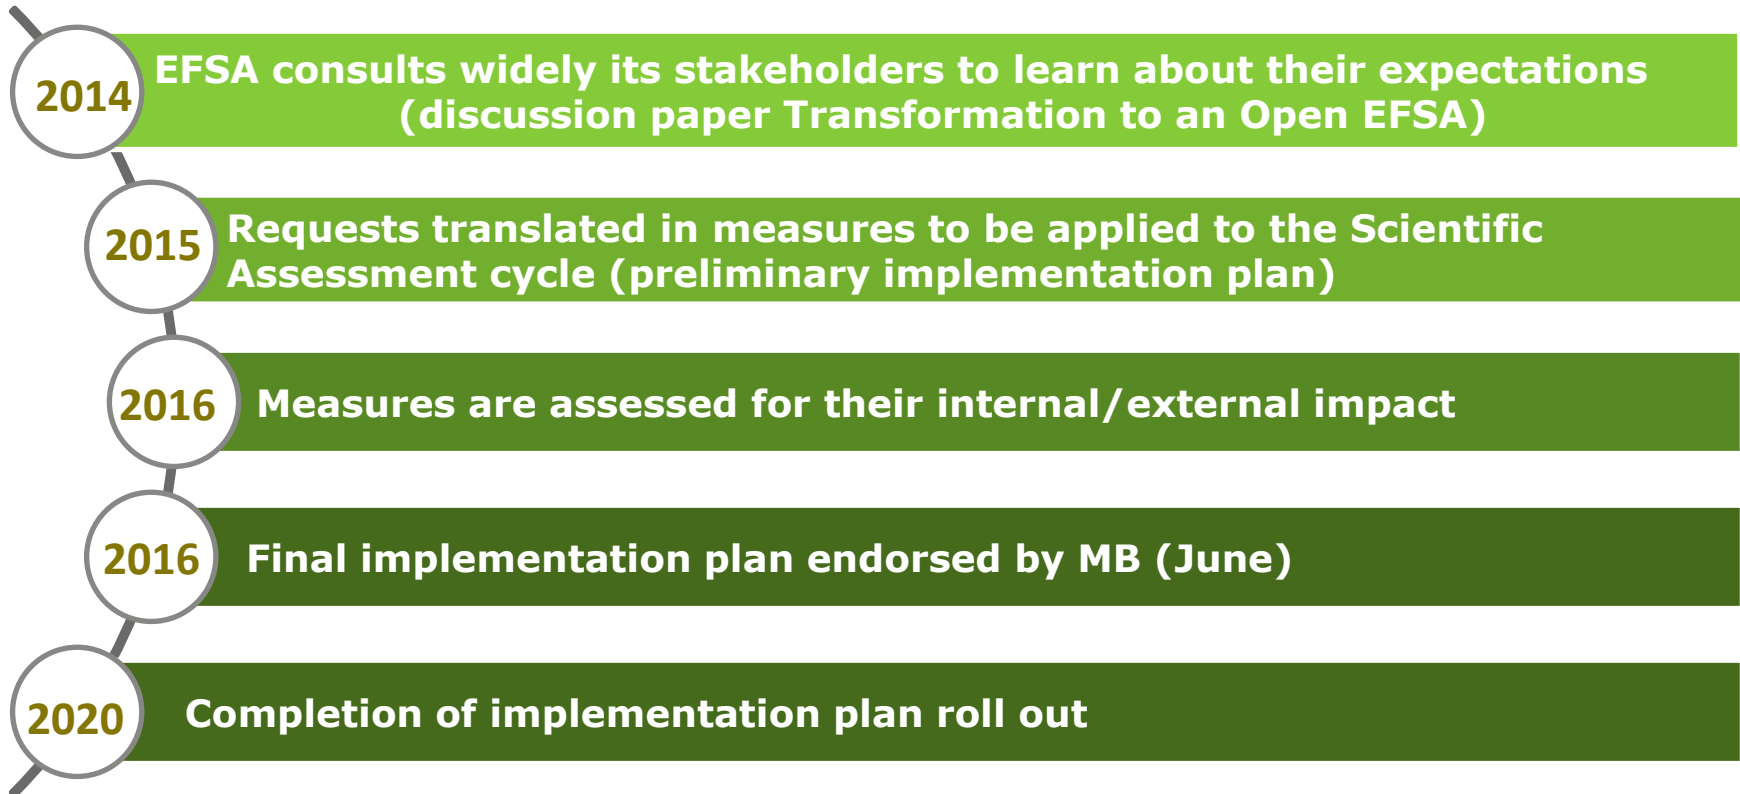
2014
EFSA consults widely its stakeholders to learn about their expectations (discussion paper Transformation to an Open EFSA)

2015
Requests translated in measures to be applied to the Scientific Assessment cycle (preliminary implementation plan)

2016
Measures are assessed for their internal/external impact

2016
Final implementation plan endorsed by MB (June)

2020
Completion of implementation plan roll out